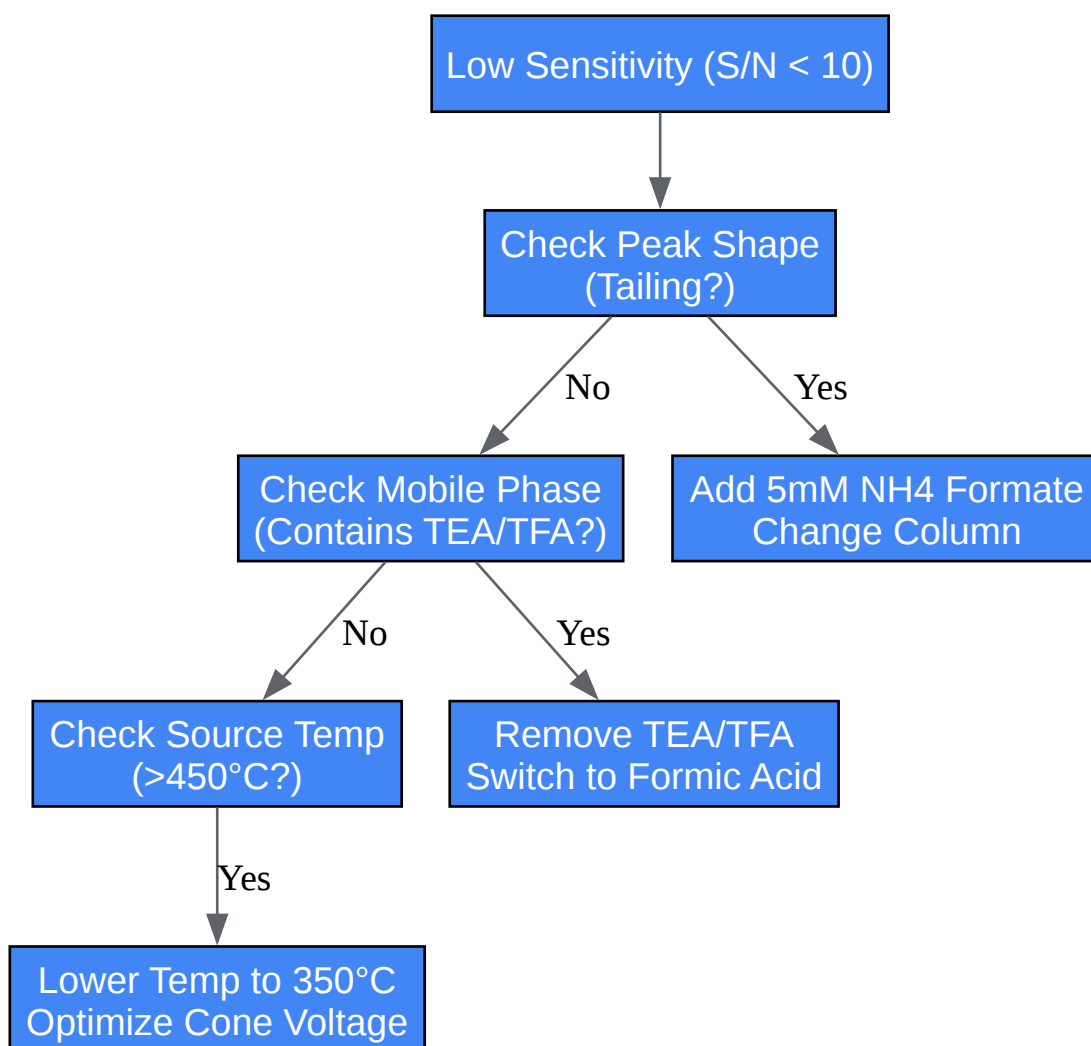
Low Sensitivity (S/N < 10)

Check Peak Shape (Tailing?)

No

Yes

Check Mobile Phase (Contains TEA/TFA?)

Add 5mM NH4 Formate Change Column

No

Yes

Check Source Temp (>450°C?)

Remove TEA/TFA Switch to Formic Acid

Yes

Lower Temp to 350°C Optimize Cone Voltage